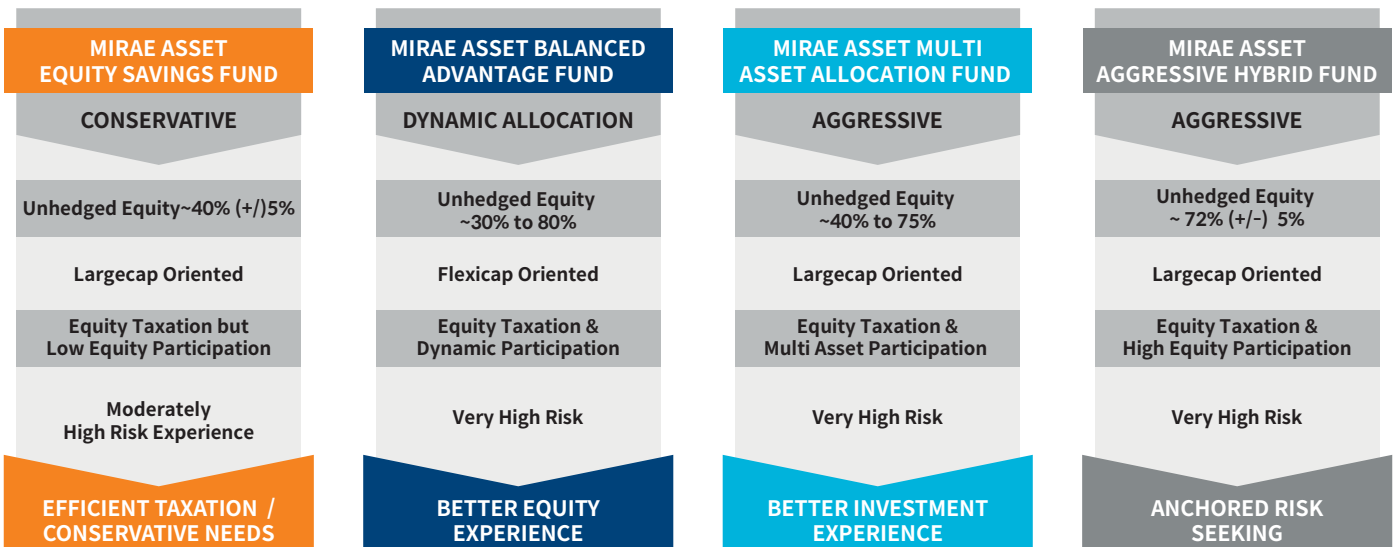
MIRAE ASSET EQUITY SAVINGS FUND

CONSERVATIVE

Unhedged Equity~40% (+/)5%

Largecap Oriented

Equity Taxation but Low Equity Participation

Moderately High Risk Experience

EFFICIENT TAXATION / CONSERVATIVE NEEDS

MIRAE ASSET BALANCED ADVANTAGE FUND

DYNAMIC ALLOCATION

Unhedged Equity ~30% to 80%

Flexicap Oriented

Equity Taxation & Dynamic Participation

Very High Risk

BETTER EQUITY EXPERIENCE

MIRAE ASSET MULTI ASSET ALLOCATION FUND

AGGRESSIVE

Unhedged Equity ~40% to 75%

Largecap Oriented

Equity Taxation & Multi Asset Participation

Very High Risk

BETTER INVESTMENT EXPERIENCE

MIRAE ASSET AGGRESSIVE HYBRID FUND

AGGRESSIVE

Unhedged Equity ~ 72% (+/-) 5%

Largecap Oriented

Equity Taxation & High Equity Participation

Very High Risk

ANCHORED RISK SEEKING